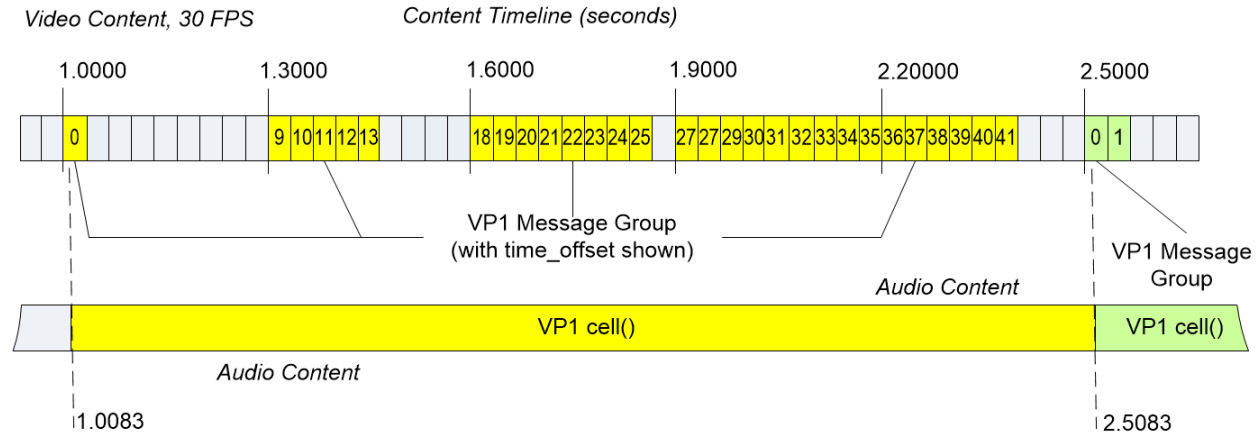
Video Content, 30 FPS

Content Timeline (seconds)

1.0000

1.3000

1.6000

1.9000

2.20000

2.5000

0

9 10 11 12 13

18 19 20 21 22 23 24 25

27 27 29 30 31 32 33 34 35 36 37 38 39 40 41

0 1

VP1 Message Group (with time_offset shown)

VP1 Message Group

Audio Content

VP1 cell()

VP1 cell()

Audio Content

1.0083

2.5083